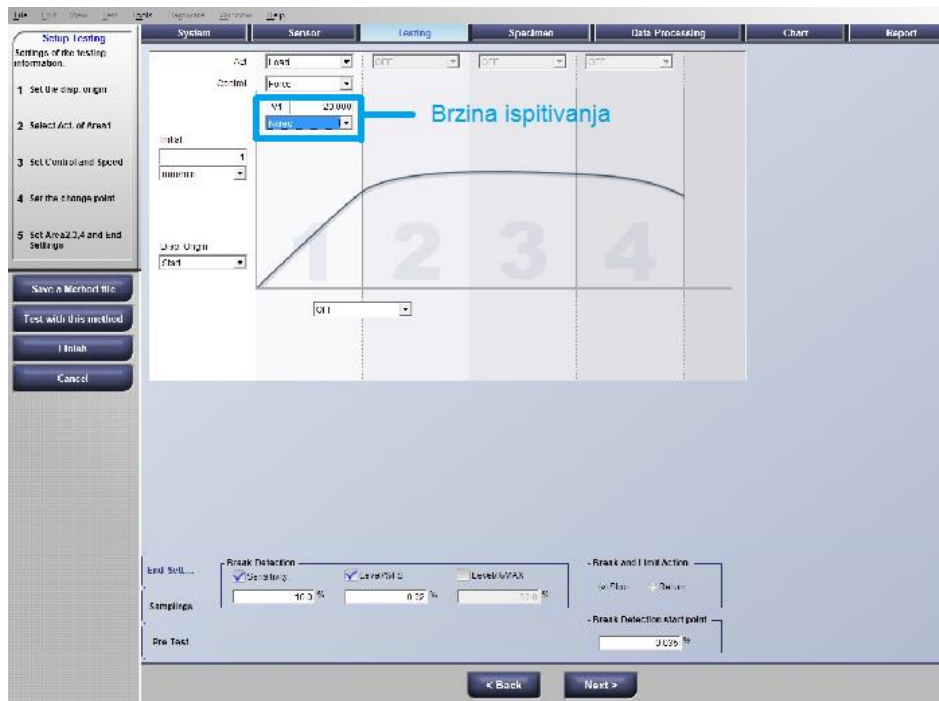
File Edit View Test Tools Hardware Window Help

Setup Testing
Settings of the testing information.
1 Set the disp. origin
2 Select Act. of Area1
3 Set Control and Speed
4 Set the change point
5 Set Area2,3,4 and End Settings

Save a Method file
Test with this method
Finish
Cancel

System | Sensor | Testing | Specimen | Data Processing | Chart | Report

Act Load OFF OFF OFF
Control Force
V1 20.000
N/sec
Brzina ispitivanja
Initial
1
numeric
Disp. Origin
Start
1 2 3 4
OFF

End Sett...
Samplings
Pre Test
Break Detection
Sensitivity 10.0 %
Level/Max 0.05 %
Level/MAX 10.0 %
Break and Limit Action
Stop Return
Break Detection start point
0.05 %

< Back
Next >